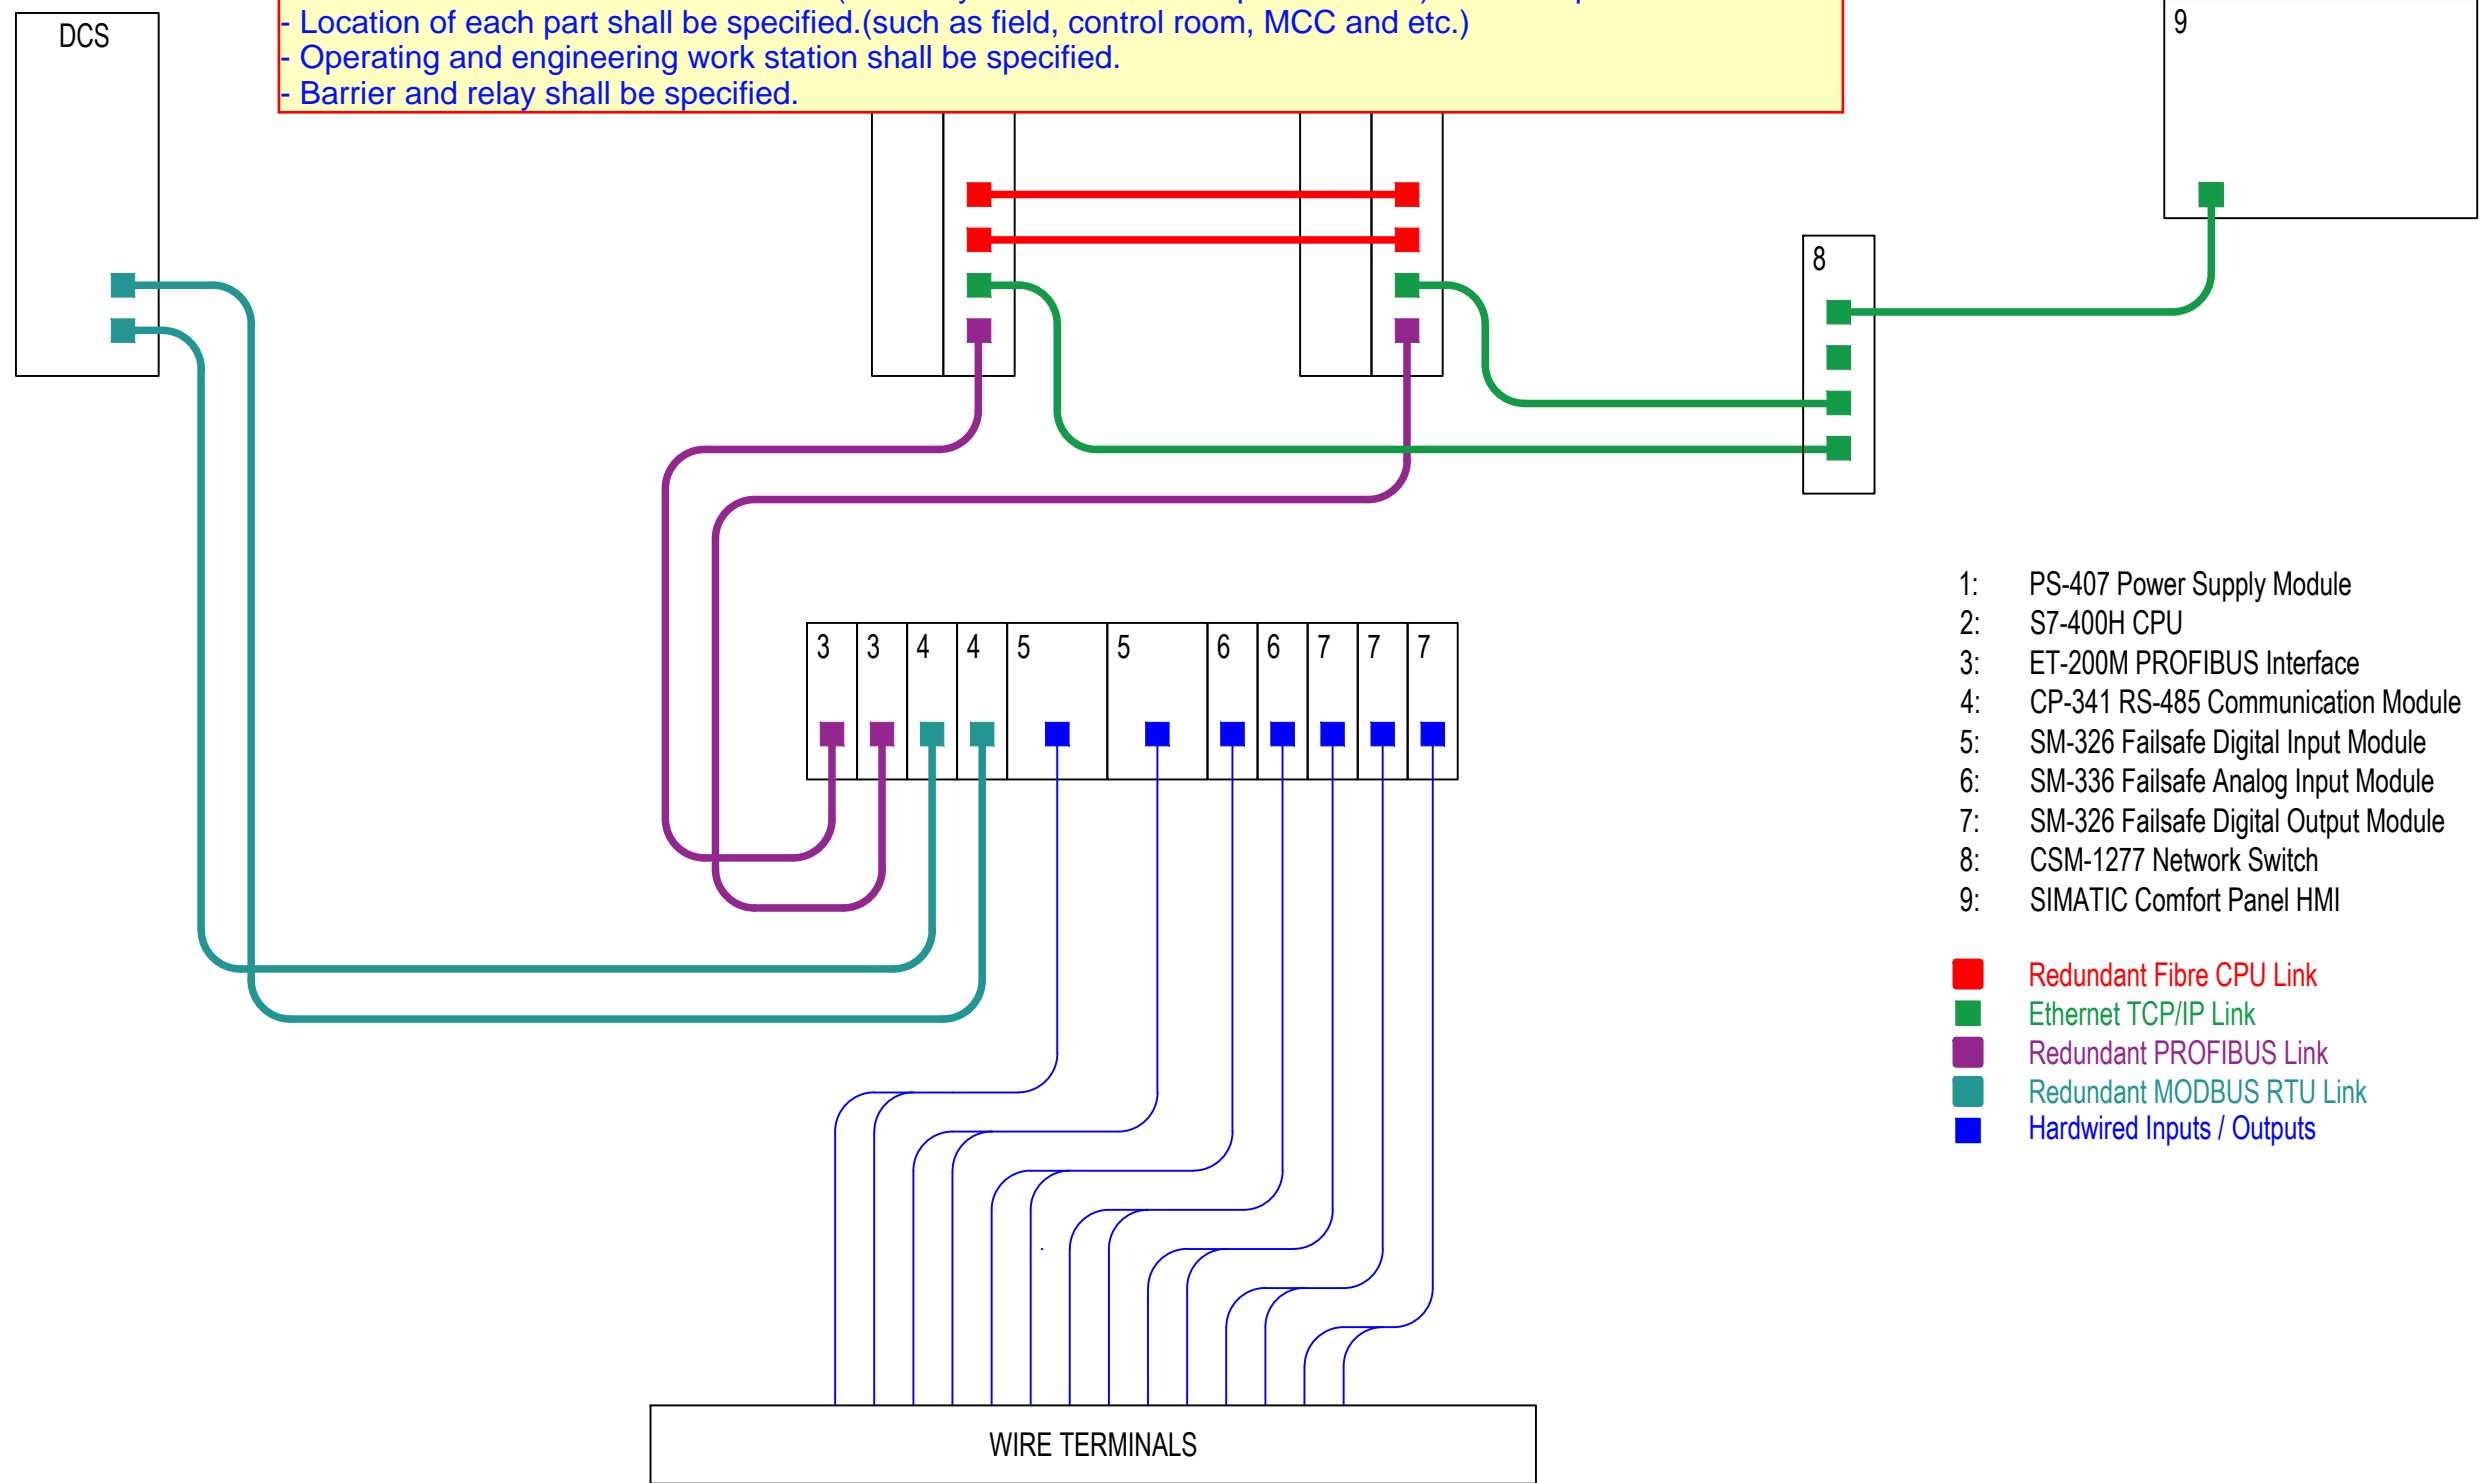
DCS

- Location of each part shall be specified.(such as field, control room, MCC and etc.)
- Operating and engineering work station shall be specified.
- Barrier and relay shall be specified.

9

8

3 3 4 4 5 5 6 6 7 7 7

1: PS-407 Power Supply Module
2: S7-400H CPU
3: ET-200M PROFIBUS Interface
4: CP-341 RS-485 Communication Module
5: SM-326 Failsafe Digital Input Module
6: SM-336 Failsafe Analog Input Module
7: SM-326 Failsafe Digital Output Module
8: CSM-1277 Network Switch
9: SIMATIC Comfort Panel HMI

Redundant Fibre CPU Link
Ethernet TCP/IP Link
Redundant PROFIBUS Link
Redundant MODBUS RTU Link
Hardwired Inputs / Outputs

WIRE TERMINALS